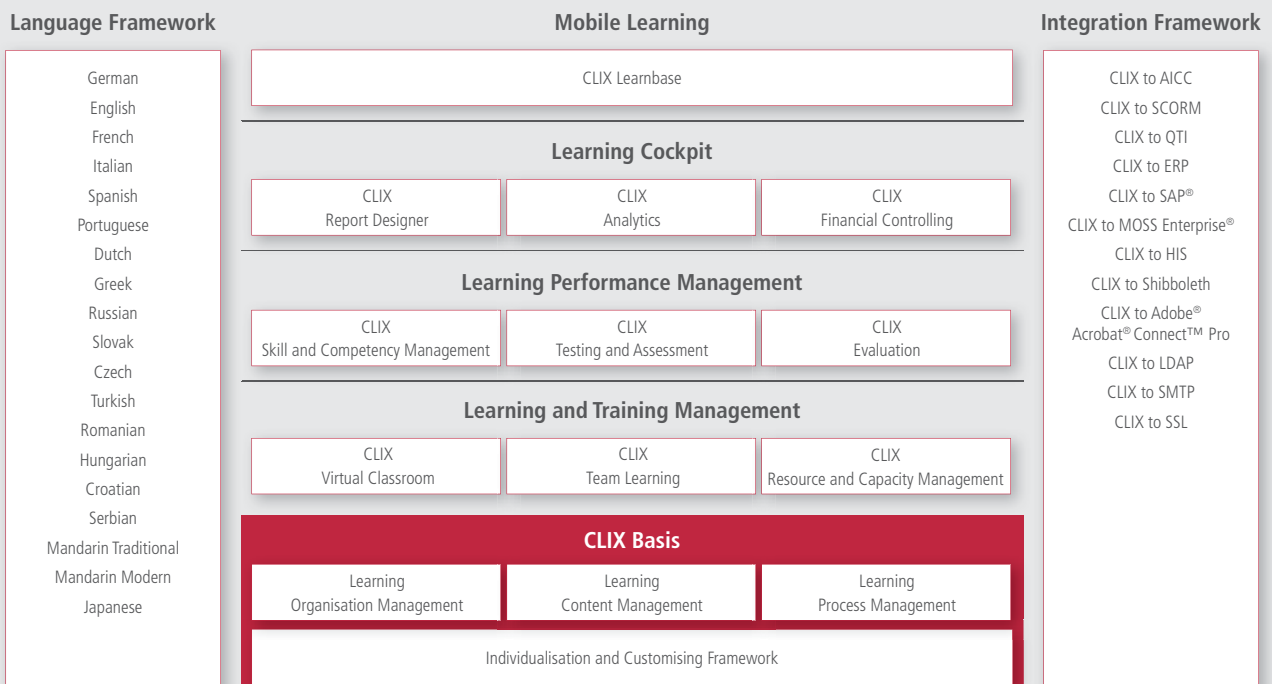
Language Framework

German
English
French
Italian
Spanish
Portuguese
Dutch
Greek
Russian
Slovak
Czech
Turkish
Romanian
Hungarian
Croatian
Serbian
Mandarin Traditional
Mandarin Modern
Japanese

Mobile Learning

CLIX Learnbase

Learning Cockpit

CLIX Report Designer

CLIX Analytics

CLIX Financial Controlling

Learning Performance Management

CLIX Skill and Competency Management

CLIX Testing and Assessment

CLIX Evaluation

Learning and Training Management

CLIX Virtual Classroom

CLIX Team Learning

CLIX Resource and Capacity Management

CLIX Basis

Learning Organisation Management

Learning Content Management

Learning Process Management

Individualisation and Customising Framework

Integration Framework

CLIX to AICC
CLIX to SCORM
CLIX to QTI
CLIX to ERP
CLIX to SAP®
CLIX to MOSS Enterprise®
CLIX to HIS
CLIX to Shibboleth
CLIX to Adobe® Acrobat® Connect™ Pro
CLIX to LDAP
CLIX to SMTP
CLIX to SSL